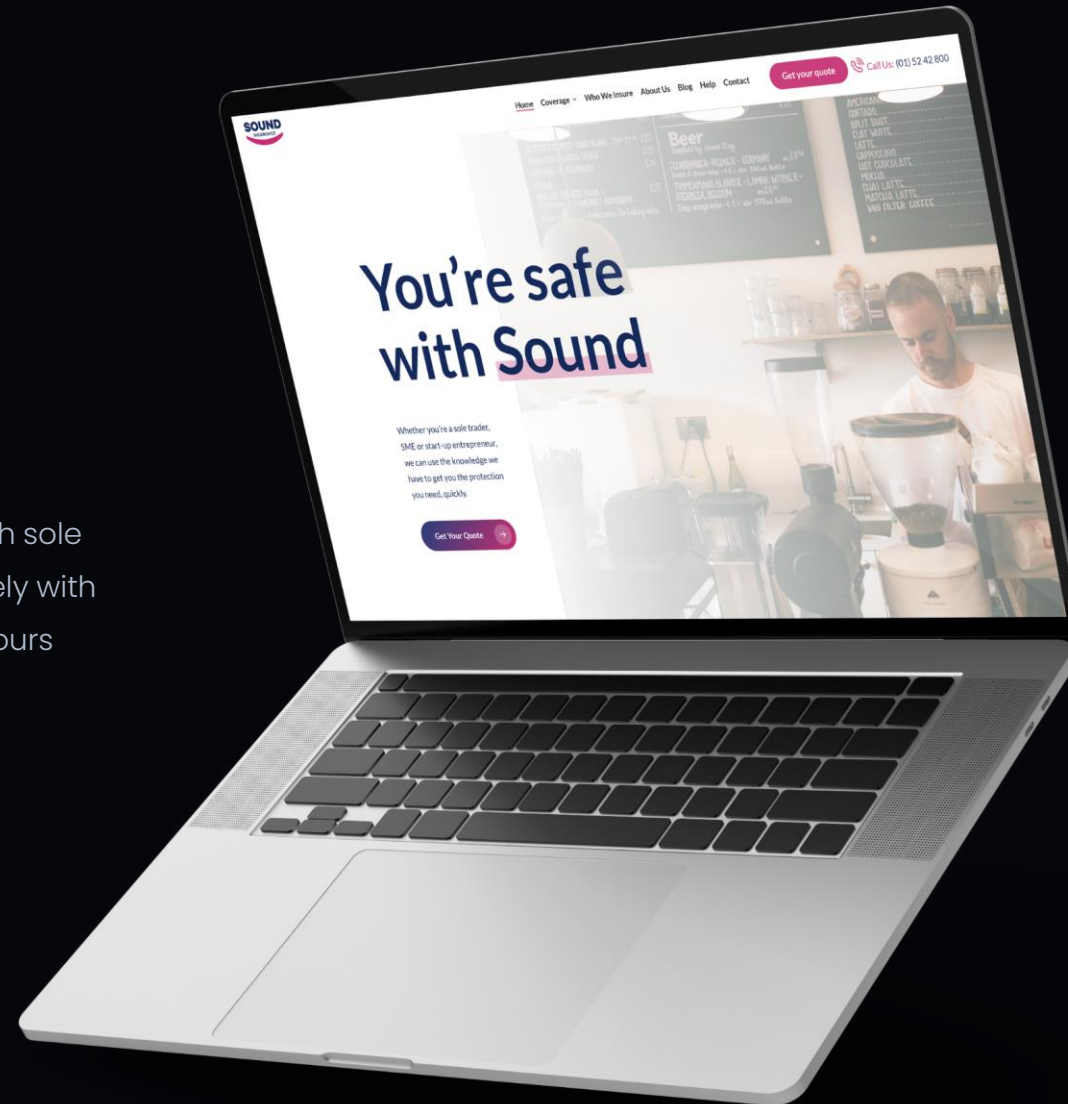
h sole
ely with
ours

SOUND
INSURANCE

Home Coverage Who We Insure About Us Blog Help Contact Get your quote Call Us: (01) 52 42 800

You're safe with Sound

Whether you're a sole trader, SME or start-up entrepreneur, we can use the knowledge we have to get you the protection you need, quickly.

Get Your Quote